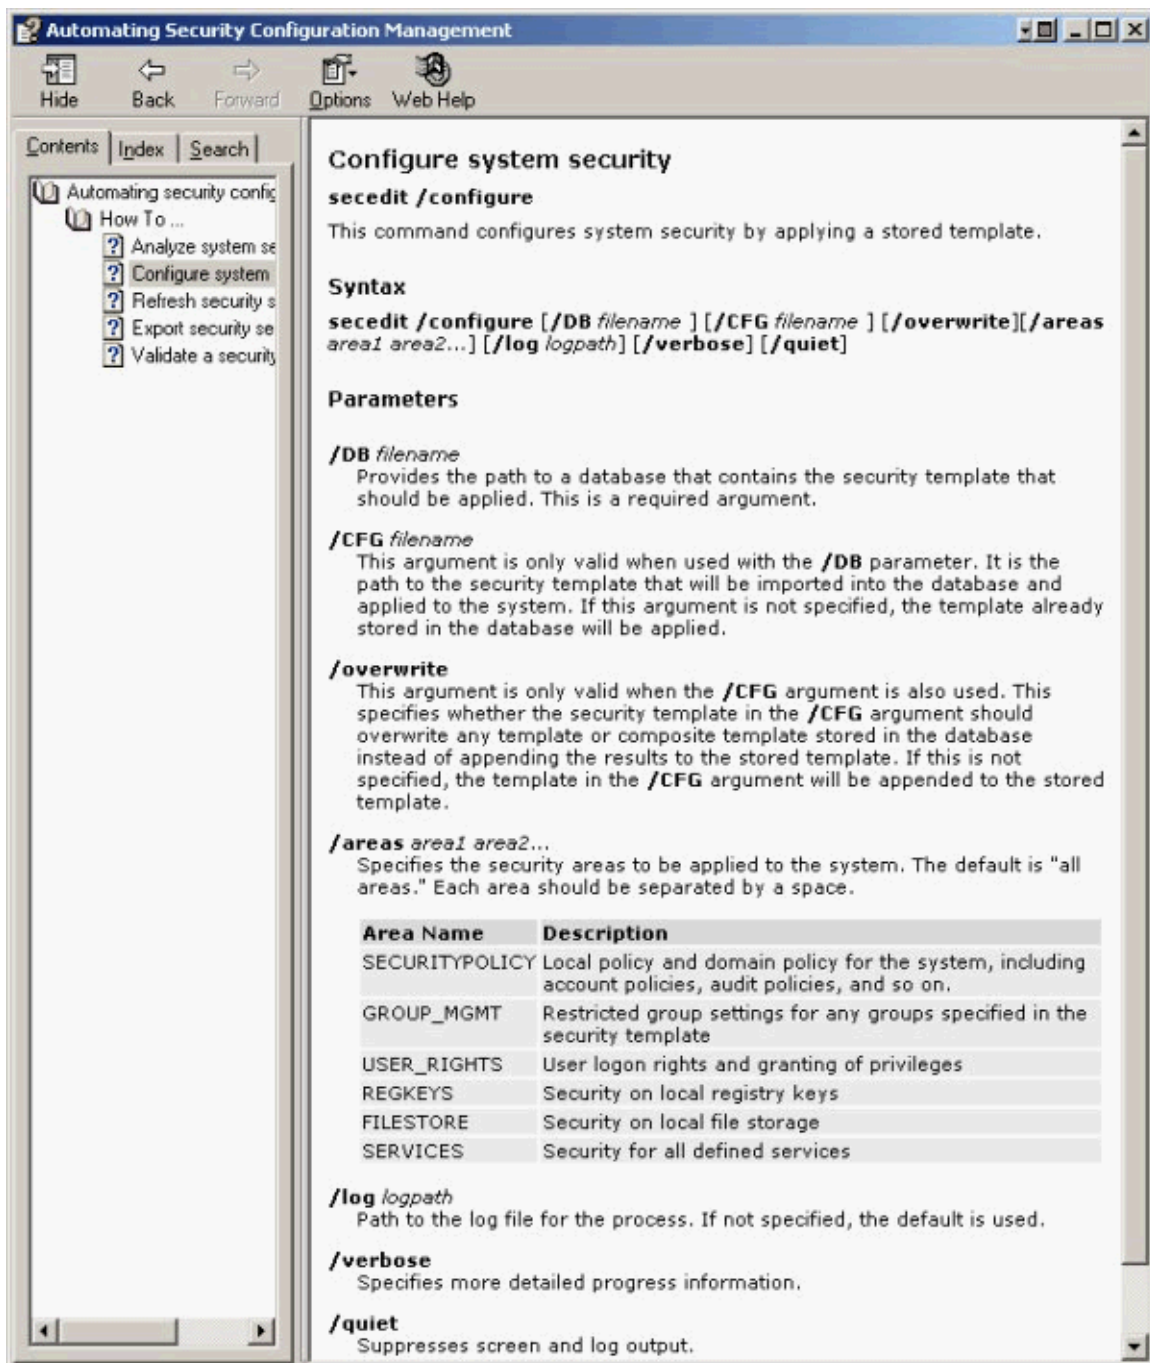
Automating Security Configuration Management

Hide Back Forward Options Web Help

Contents Index Search

Automating security config
How To ...
Analyze system se
Configure system
Refresh security s
Export security se
Validate a security

Configure system security

secedit /configure

This command configures system security by applying a stored template.

Syntax

secedit /configure [/DB filename ] [/CFG filename ] [/overwrite][/areas area1 area2...] [/log logpath] [/verbose] [/quiet]

Parameters

/DB filename
Provides the path to a database that contains the security template that should be applied. This is a required argument.

/CFG filename
This argument is only valid when used with the /DB parameter. It is the path to the security template that will be imported into the database and applied to the system. If this argument is not specified, the template already stored in the database will be applied.

/overwrite
This argument is only valid when the /CFG argument is also used. This specifies whether the security template in the /CFG argument should overwrite any template or composite template stored in the database instead of appending the results to the stored template. If this is not specified, the template in the /CFG argument will be appended to the stored template.

/areas area1 area2...
Specifies the security areas to be applied to the system. The default is "all areas." Each area should be separated by a space.

| Area Name | Description |
|---|---|
| SECURITYPOLICY | Local policy and domain policy for the system, including account policies, audit policies, and so on. |
| GROUP_MGMT | Restricted group settings for any groups specified in the security template |
| USER_RIGHTS | User logon rights and granting of privileges |
| REGKEYS | Security on local registry keys |
| FILESTORE | Security on local file storage |
| SERVICES | Security for all defined services |

/log logpath
Path to the log file for the process. If not specified, the default is used.

/verbose
Specifies more detailed progress information.

/quiet
Suppresses screen and log output.